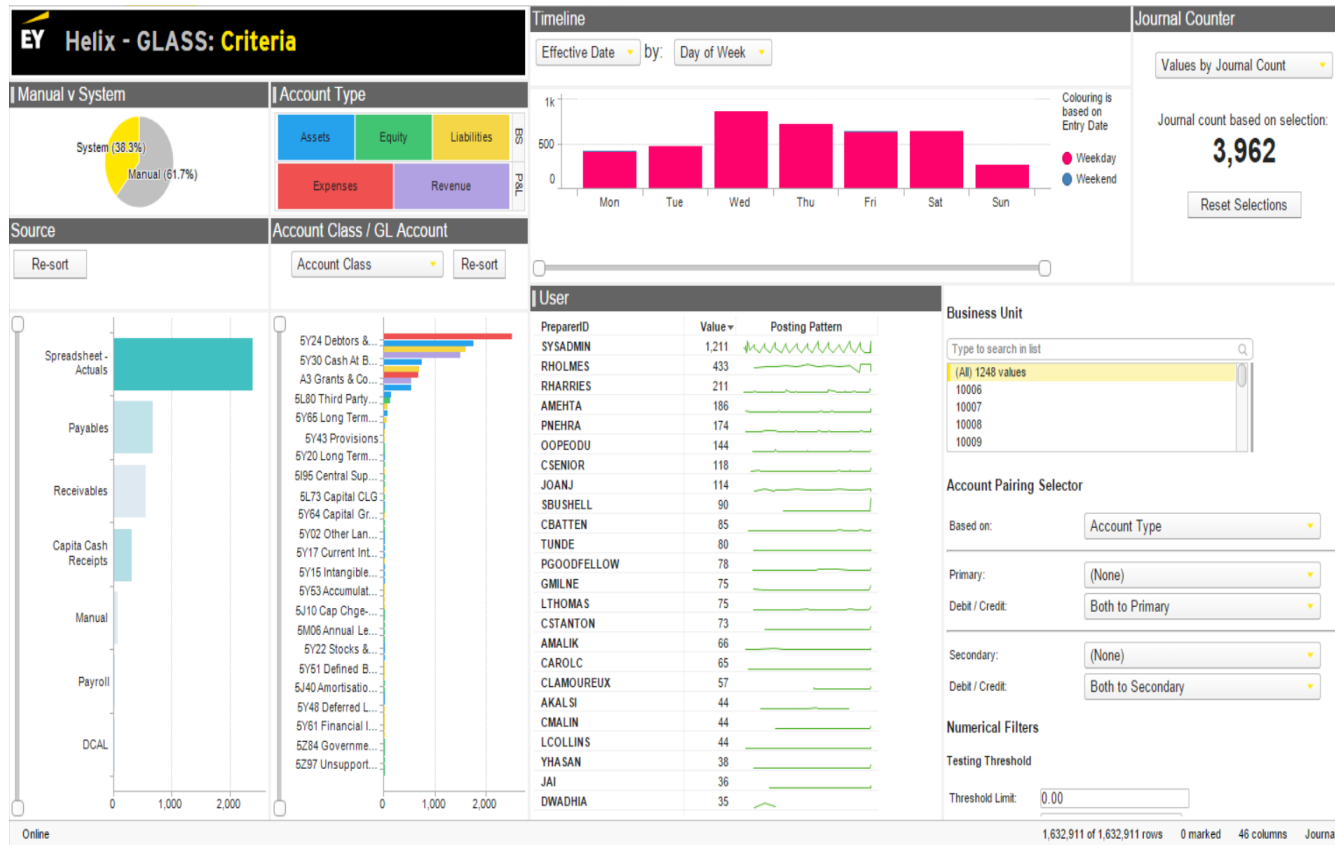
EY Helix - GLASS: Criteria

Manual v System

System (38.3%)
Manual (61.7%)

Account Type

Assets | Equity | Liabilities | BS
Expenses | Revenue | P&L

Source

Re-sort

Spreadsheet - Actuals
Payables
Receivables
Capita Cash Receipts
Manual
Payroll
DCAL

0 1,000 2,000

Account Class / GL Account

Account Class
Re-sort

5Y24 Debtors &...
5Y30 Cash At B...
A3 Grants & Co...
5L80 Third Party...
5Y65 Long Term...
5Y43 Provisions
5Y20 Long Term...
5I95 Central Sup...
5L73 Capital CLG
5Y64 Capital Gr...
5Y02 Other Lan...
5Y17 Current Int...
5Y15 Intangible...
5Y53 Accumulat...
5J10 Cap Chge-...
5M06 Annual Le...
5Y22 Stocks &...
5Y51 Defined B...
5J40 Amortisatio...
5Y48 Deferred L...
5Y61 Financial I...
5Z84 Governme...
5Z97 Unsupport...

0 1,000 2,000

Timeline

Effective Date
by:
Day of Week

1k
500
0

Mon Tue Wed Thu Fri Sat Sun

Colouring is based on Entry Date
Weekday
Weekend

Journal Counter

Values by Journal Count

Journal count based on selection:
3,962

Reset Selections

User

| PreparerID | Value | Posting Pattern |
|---|---|---|
| SYSADMIN | 1,211 | |
| RHOLMES | 433 | |
| RHARRIES | 211 | |
| AMEHTA | 186 | |
| PNEHRA | 174 | |
| OOPEODU | 144 | |
| CSENIOR | 118 | |
| JOANJ | 114 | |
| SBUSHELL | 90 | |
| CBATTEN | 85 | |
| TUNDE | 80 | |
| PGOODFELLOW | 78 | |
| GMILNE | 75 | |
| LTHOMAS | 75 | |
| CSTANTON | 73 | |
| AMALIK | 66 | |
| CAROLC | 65 | |
| CLAMOUREUX | 57 | |
| AKALSI | 44 | |
| CMALIN | 44 | |
| LCOLLINS | 44 | |
| YHASAN | 38 | |
| JAI | 36 | |
| DWADHIA | 35 | |

Business Unit

Type to search in list
(All) 1248 values
10006
10007
10008
10009

Account Pairing Selector

Based on: Account Type

Primary: (None)
Debit / Credit: Both to Primary

Secondary: (None)
Debit / Credit: Both to Secondary

Numerical Filters

Testing Threshold

Threshold Limit: 0.00

Online
1,632,911 of 1,632,911 rows 0 marked 46 columns Journa